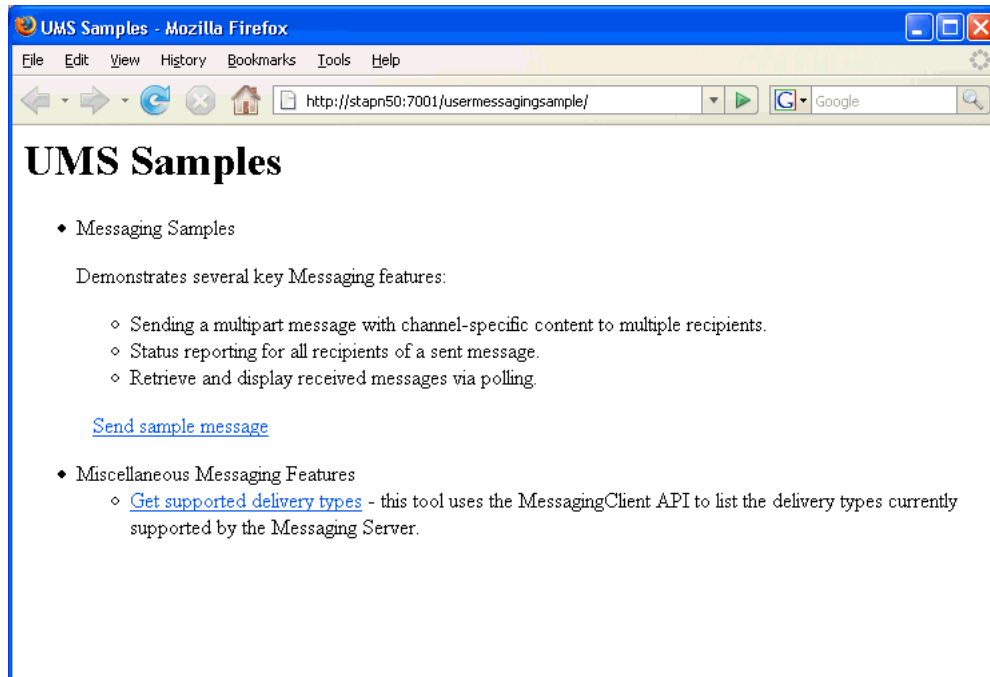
UMS Samples - Mozilla Firefox

File Edit View History Bookmarks Tools Help

http://stapn50:7001/usermessagingsample/

Google

# UMS Samples

- Messaging Samples

Demonstrates several key Messaging features:

  - Sending a multipart message with channel-specific content to multiple recipients.
  - Status reporting for all recipients of a sent message.
  - Retrieve and display received messages via polling.

Send sample message

- Miscellaneous Messaging Features
  - Get supported delivery types - this tool uses the MessagingClient API to list the delivery types currently supported by the Messaging Server.